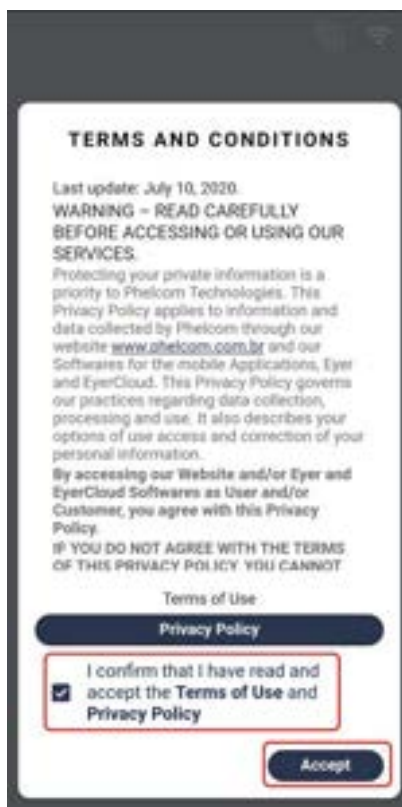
TERMS AND CONDITIONS

Last update: July 10, 2020.
WARNING – READ CAREFULLY BEFORE ACCESSING OR USING OUR SERVICES.

Protecting your private information is a priority to Phelcom Technologies. This Privacy Policy applies to information and data collected by Phelcom through our website www.phelcom.com.br and our Softwares for the mobile Applications, Eyer and EyerCloud. This Privacy Policy governs our practices regarding data collection, processing and use. It also describes your options of use access and correction of your personal information.

By accessing our Website and/or Eyer and EyerCloud Softwares as User and/or Customer, you agree with this Privacy Policy.

IF YOU DO NOT AGREE WITH THE TERMS OF THIS PRIVACY POLICY YOU CANNOT

Terms of Use

Privacy Policy

I confirm that I have read and accept the Terms of Use and Privacy Policy

Accept